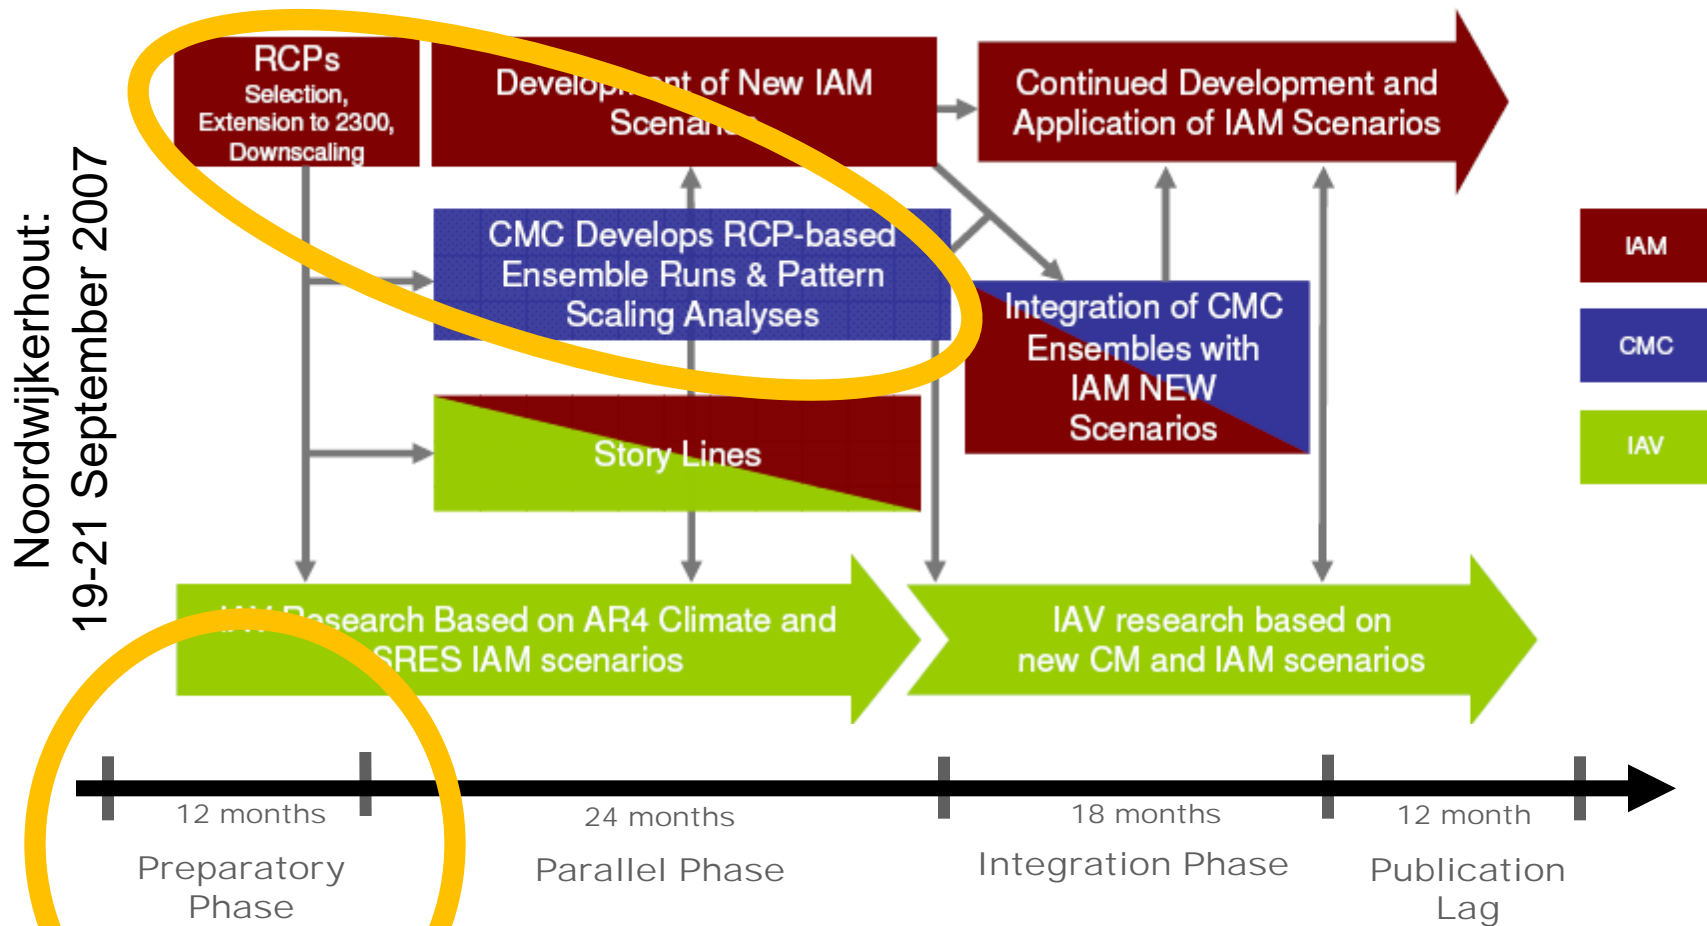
Noordwijkerhout:
19-21 September 2007

RCPs
Selection,
Extension to 2300,
Downscaling

Develop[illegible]nt of New IAM Scena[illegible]

Continued Development and Application of IAM Scenarios

CMC Develops RCP-based Ensemble Runs & Pattern Scaling Analyses

Integration of CMC Ensembles with IAM NEW Scenarios

Story Lines

IAM

CMC

IAV

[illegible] Research Based on AR4 Climate and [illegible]SRES IAM scenarios

IAV research based on new CM and IAM scenarios

12 months
Preparatory Phase

24 months
Parallel Phase

18 months
Integration Phase

12 month
Publication Lag